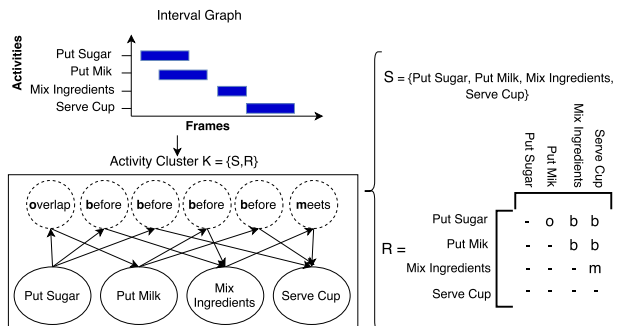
Interval Graph

Activities

Put Sugar
Put Mik
Mix Ingredients
Serve Cup

Frames

Activity Cluster K = {S,R}

overlap
before
before
before
before
meets

Put Sugar
Put Milk
Mix Ingredients
Serve Cup

S = {Put Sugar, Put Milk, Mix Ingredients, Serve Cup}

| | Put Sugar | Put Mik | Mix Ingredients | Serve Cup |
|---|---|---|---|---|
| Put Sugar | - | o | b | b |
| Put Mik | - | - | b | b |
| Mix Ingredients | - | - | - | m |
| Serve Cup | - | - | - | - |

R =